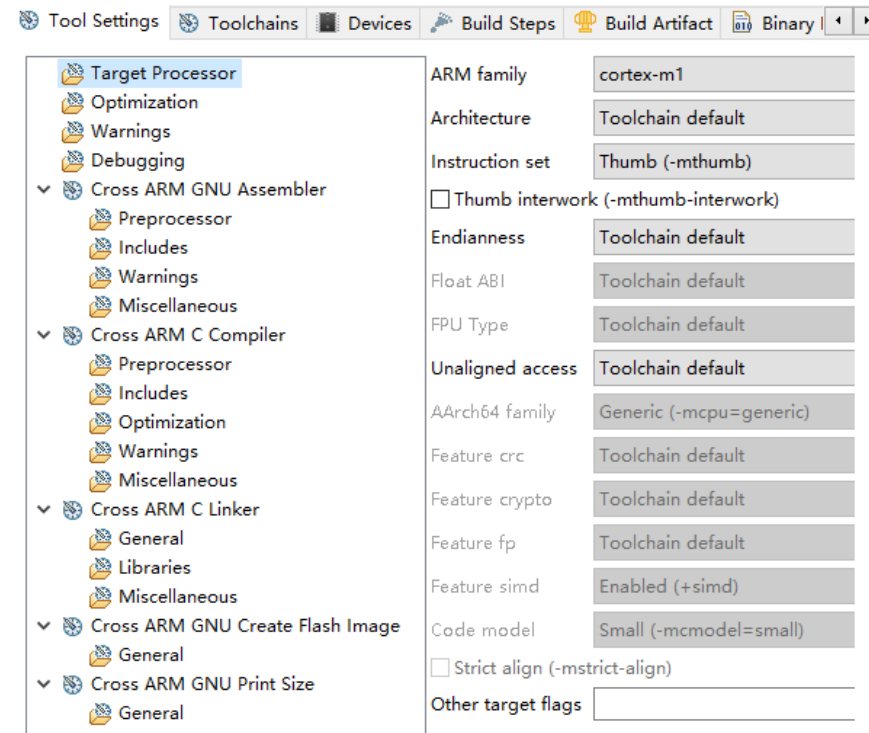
Tool Settings | Toolchains | Devices | Build Steps | Build Artifact | Binary I

Target Processor
Optimization
Warnings
Debugging
Cross ARM GNU Assembler
Preprocessor
Includes
Warnings
Miscellaneous
Cross ARM C Compiler
Preprocessor
Includes
Optimization
Warnings
Miscellaneous
Cross ARM C Linker
General
Libraries
Miscellaneous
Cross ARM GNU Create Flash Image
General
Cross ARM GNU Print Size
General

| | |
|---|---|
| ARM family | cortex-m1 |
| Architecture | Toolchain default |
| Instruction set | Thumb (-mthumb) |

Thumb interwork (-mthumb-interwork)

| | |
|---|---|
| Endianness | Toolchain default |
| Float ABI | Toolchain default |
| FPU Type | Toolchain default |
| Unaligned access | Toolchain default |
| AArch64 family | Generic (-mcpu=generic) |
| Feature crc | Toolchain default |
| Feature crypto | Toolchain default |
| Feature fp | Toolchain default |
| Feature simd | Enabled (+simd) |
| Code model | Small (-mcmodel=small) |

Strict align (-mstrict-align)

Other target flags